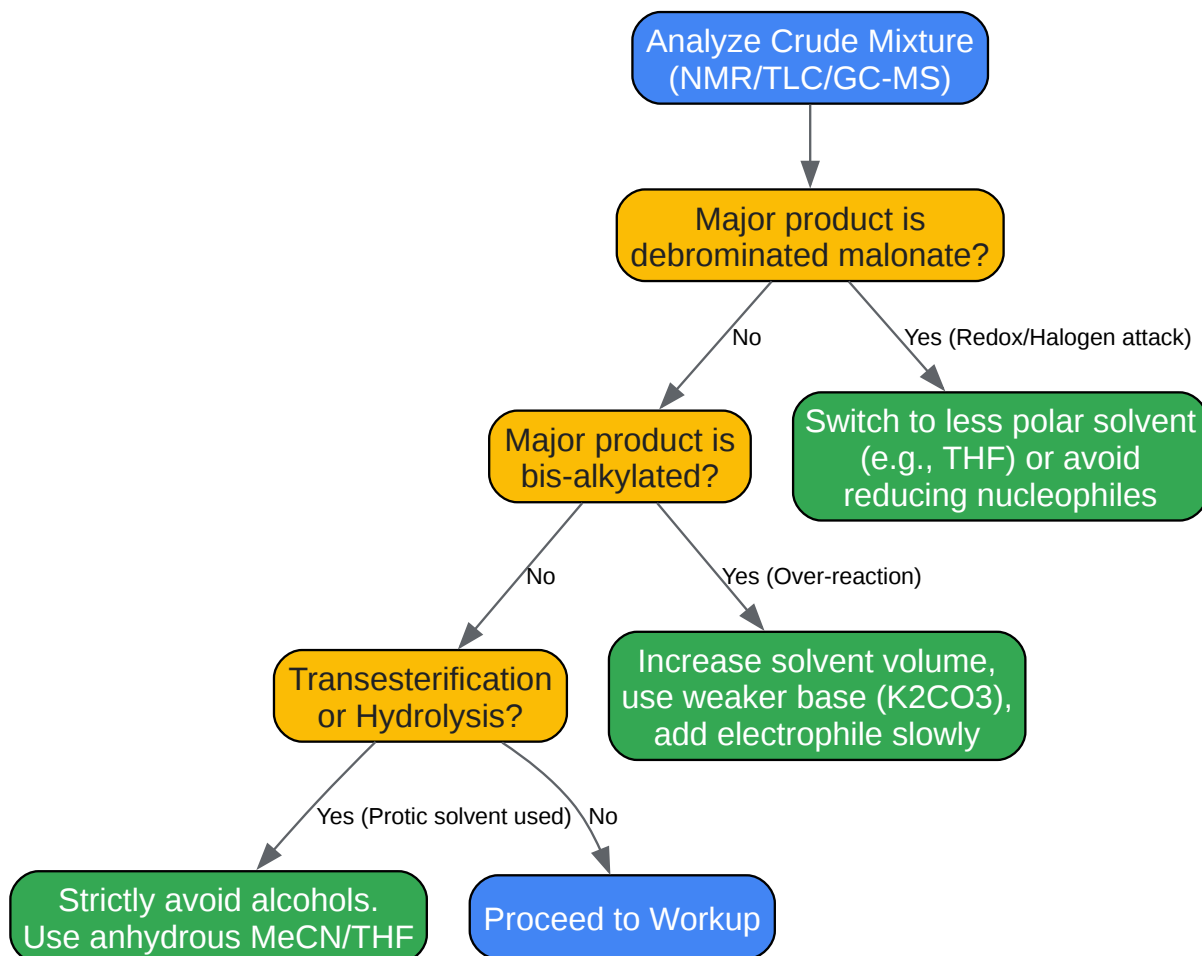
Analyze Crude Mixture (NMR/TLC/GC-MS)

Major product is debrominated malonate?

No

Yes (Redox/Halogen attack)

Major product is bis-alkylated?

Switch to less polar solvent (e.g., THF) or avoid reducing nucleophiles

No

Yes (Over-reaction)

Transesterification or Hydrolysis?

Increase solvent volume, use weaker base (K2CO3), add electrophile slowly

Yes (Protic solvent used)

No

Strictly avoid alcohols. Use anhydrous MeCN/THF

Proceed to Workup